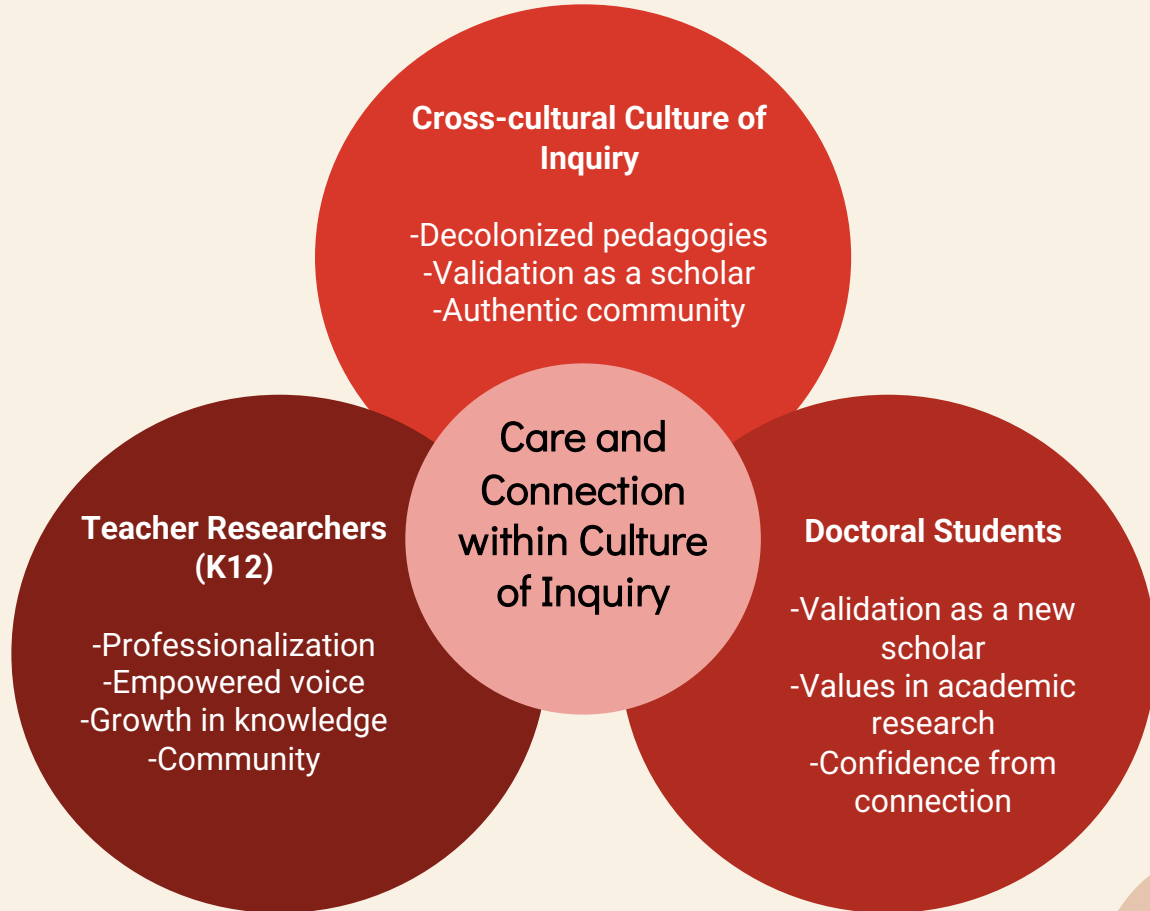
Cross-cultural Culture of Inquiry

-Decolonized pedagogies
-Validation as a scholar
-Authentic community

Care and Connection within Culture of Inquiry

Teacher Researchers (K12)

-Professionalization
-Empowered voice
-Growth in knowledge
-Community

Doctoral Students

-Validation as a new scholar
-Values in academic research
-Confidence from connection